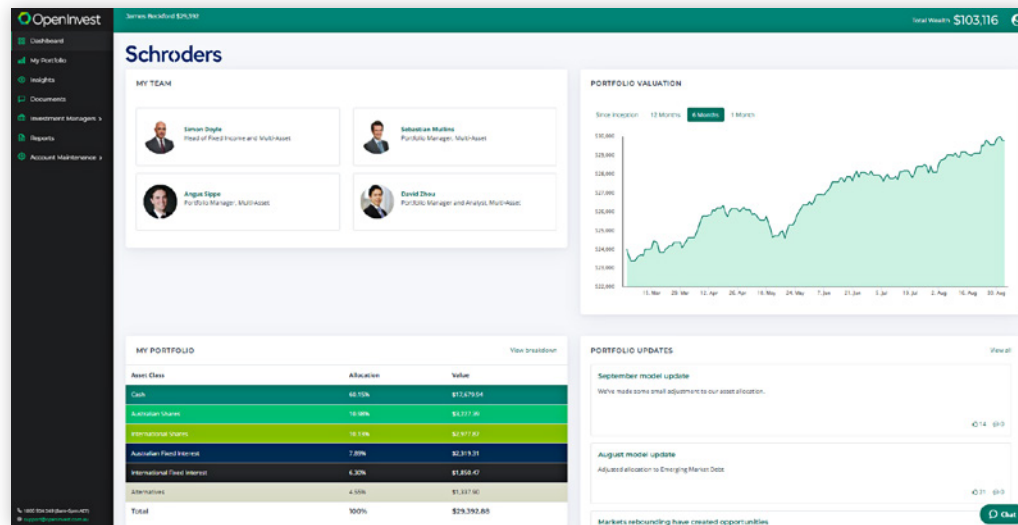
OpenInvest

James Rockford $29,392

Total Wealth $103,116

Dashboard
My Portfolio
Insights
Documents
Investment Managers >
Reports
Account Maintenance >

Schroders

MY TEAM

Simon Doyle
Head of Fixed Income and Multi-Asset

Sebastian Mullins
Portfolio Manager, Multi-Asset

Angus Sippe
Portfolio Manager, Multi-Asset

David Zhou
Portfolio Manager and Analyst, Multi-Asset

PORTFOLIO VALUATION

Since Inception 12 Months 6 Months 1 Month

$30,000
$29,000
$28,000
$27,000
$26,000
$25,000
$24,000
$23,000
$22,000

15. Mar 29. Mar 12. Apr 26. Apr 10. May 24. May 7. Jun 21. Jun 5. Jul 19. Jul 2. Aug 16. Aug 30. Aug

MY PORTFOLIO

View breakdown

| Asset Class | Allocation | Value |
|---|---|---|
| Cash | 60.15% | $17,679.04 |
| Australian Shares | 10.98% | $3,227.90 |
| International Shares | 10.13% | $2,977.87 |
| Australian Fixed Interest | 7.89% | $2,319.31 |
| International Fixed Interest | 6.30% | $1,850.47 |
| Alternatives | 4.55% | $1,337.90 |
| Total | 100% | $29,392.85 |

PORTFOLIO UPDATES

View all

September model update
We've made some small adjustment to our asset allocation.
14 0

August model update
Adjusted allocation to Emerging Market Debt.
21 0

Markets rebounding have created opportunities

1800 504 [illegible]
support@openinvest.com.au

Chat